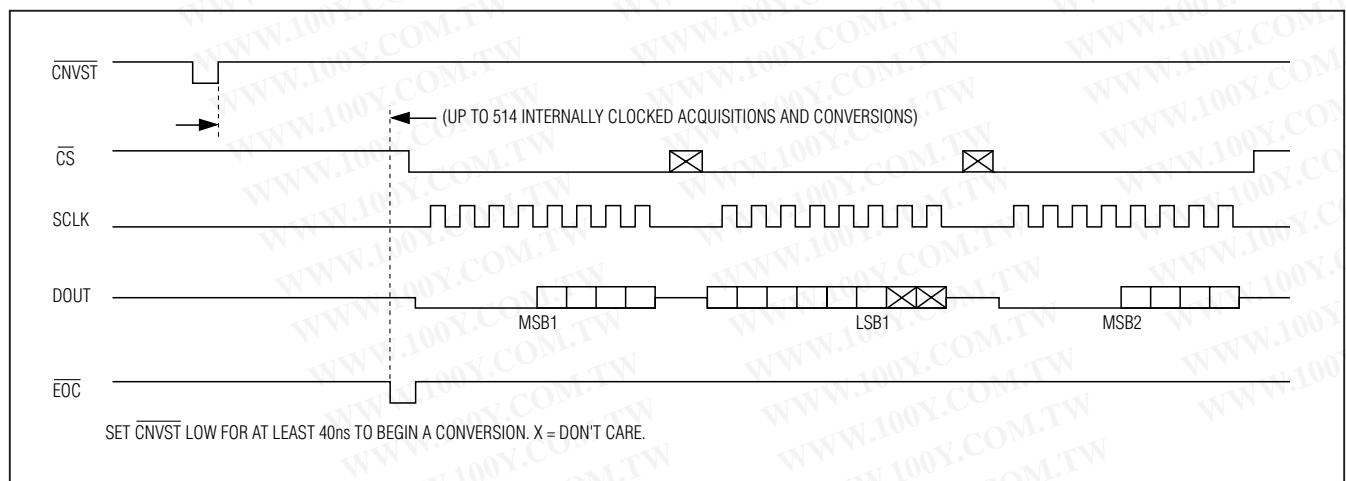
$\overline{CNVST}$

(UP TO 514 INTERNALLY CLOCKED ACQUISITIONS AND CONVERSIONS)

$\overline{CS}$

SCLK

DOUT

MSB1

LSB1

MSB2

$\overline{EOC}$

SET $\overline{CNVST}$ LOW FOR AT LEAST 40ns TO BEGIN A CONVERSION. X = DON'T CARE.

WWW.100Y.COM.TW